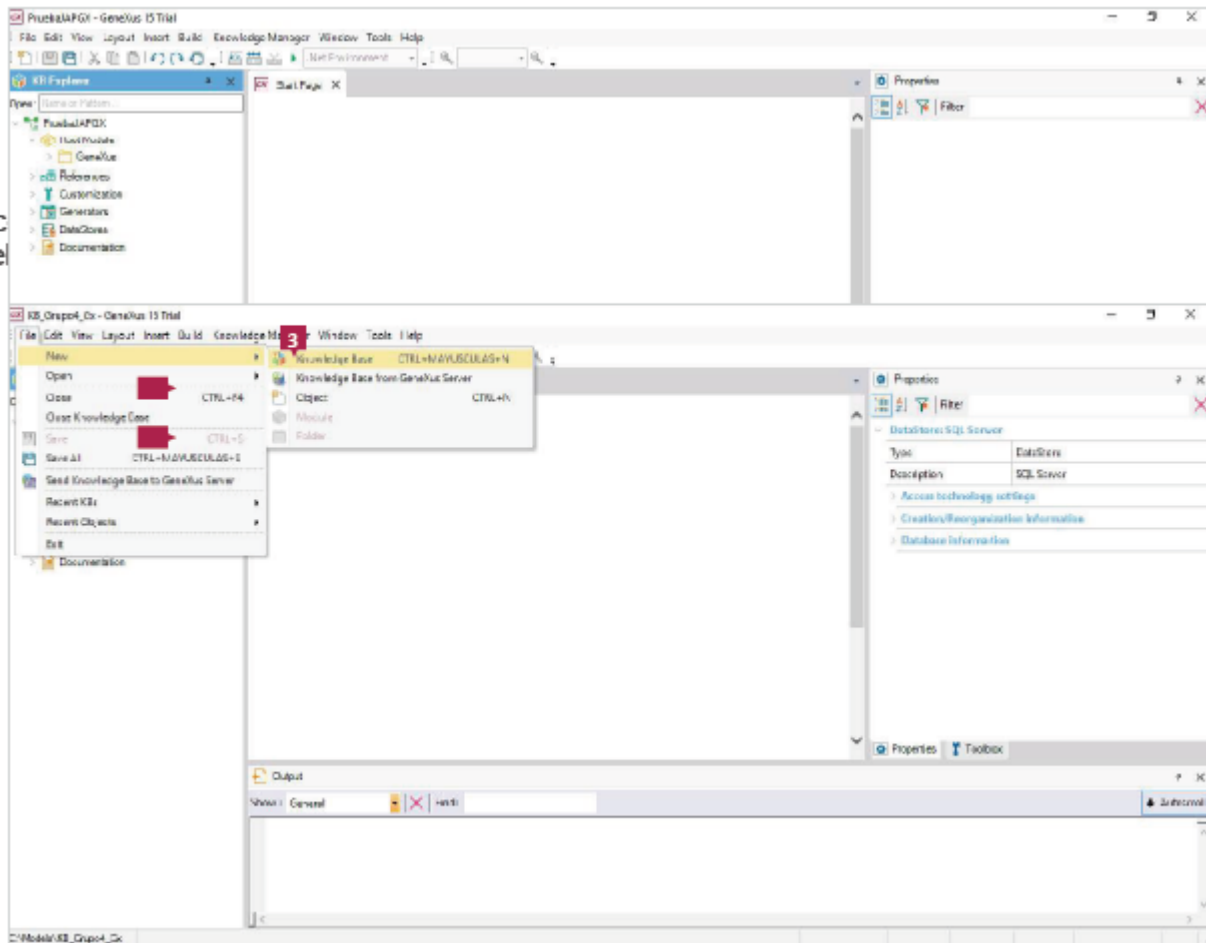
PruebaAPGX - GeneXus 15 Trial
File Edit View Layout Insert Build Knowledge Manager Window Tools Help
.Net Environment
KB Explorer
Name or Pattern...
PruebaAPGX
Root Module
GeneXus
References
Customization
Generators
DataStores
Documentation
Start Page
Properties
Filter

KB_Grupo4_Cx - GeneXus 15 Trial
File Edit View Layout Insert Build Knowledge Manager Window Tools Help
New
Open
Close CTRL+F4
Close Knowledge Base
Save CTRL+S
Save All CTRL+MAYUSCULAS+S
Send Knowledge Base to GeneXus Server
Recent KBs
Recent Objects
Exit
3
Knowledge Base CTRL+MAYUSCULAS+N
Knowledge Base from GeneXus Server
Object CTRL+N
Module
Folder
Documentation
Properties
Filter
DataStore: SQL Server
| Type | DataStore |
|---|---|
| Description | SQL Server |
Access technology settings
Creation/Reorganization Information
Database Information
Properties Toolbox
Output
Show: General
Automatic
C:\Models\KB_Grupo4_Cx